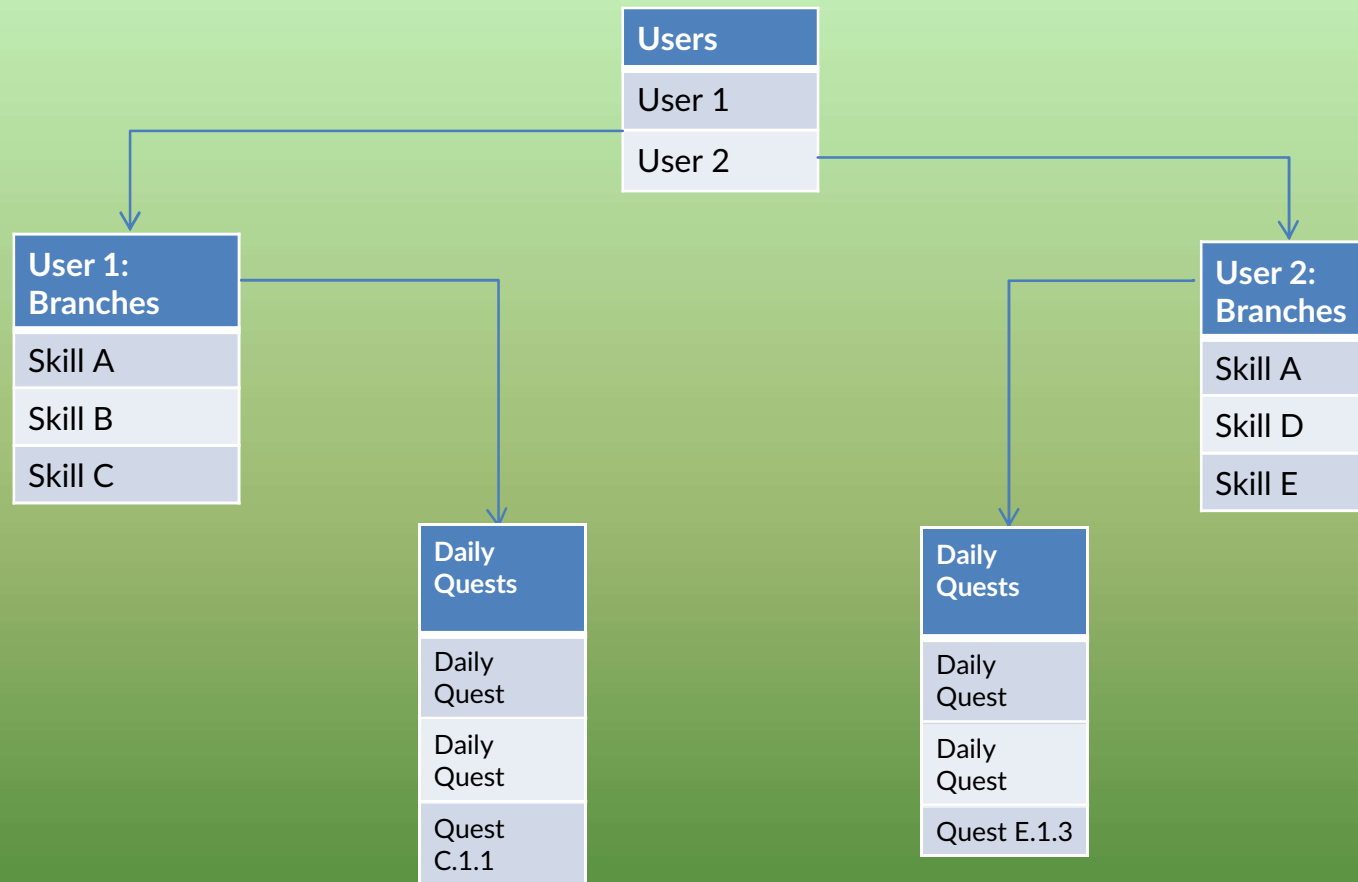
| Users |
|---|
| User 1 |
| User 2 |

| User 1: Branches |
|---|
| Skill A |
| Skill B |
| Skill C |

| Daily Quests |
|---|
| Daily Quest |
| Daily Quest |
| Quest C.1.1 |

| Daily Quests |
|---|
| Daily Quest |
| Daily Quest |
| Quest E.1.3 |

| User 2: Branches |
|---|
| Skill A |
| Skill D |
| Skill E |